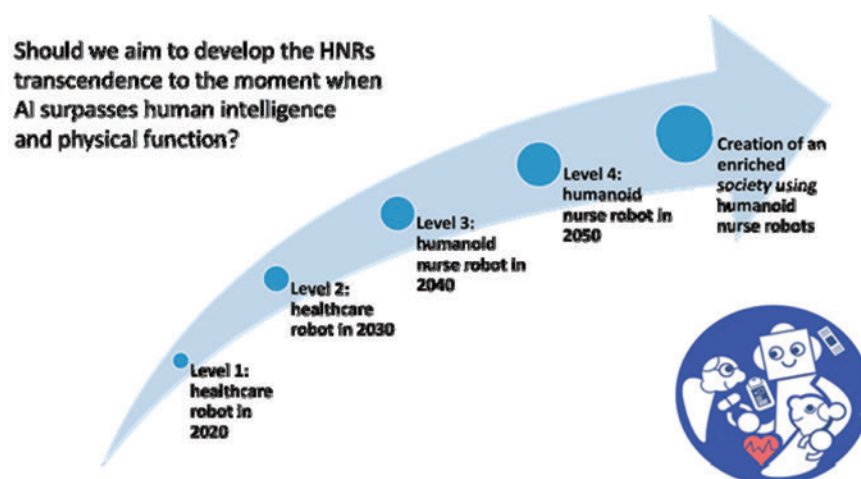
Should we aim to develop the HNRs transcendence to the moment when AI surpasses human intelligence and physical function?

Level 1: healthcare robot in 2020

Level 2: healthcare robot in 2030

Level 3: humanoid nurse robot in 2040

Level 4: humanoid nurse robot in 2050

Creation of an enriched society using humanoid nurse robots